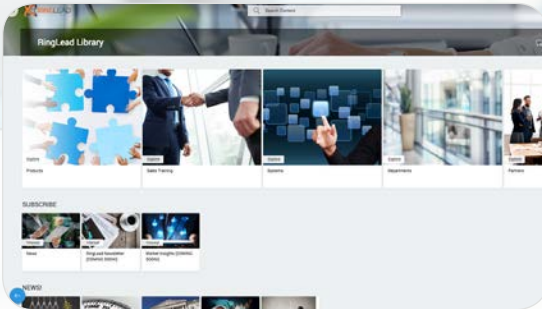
RINGLEAD

Search Content

RingLead Library

Explore

Products

Explore

Sales Training

Explore

Systems

Explore

Departments

Explore

Partners

SUBSCRIBE

Channel

News

Channel

RingLead Newsletter (COMING SOON)

Channel

Market Insights (COMING SOON)

NEWS!